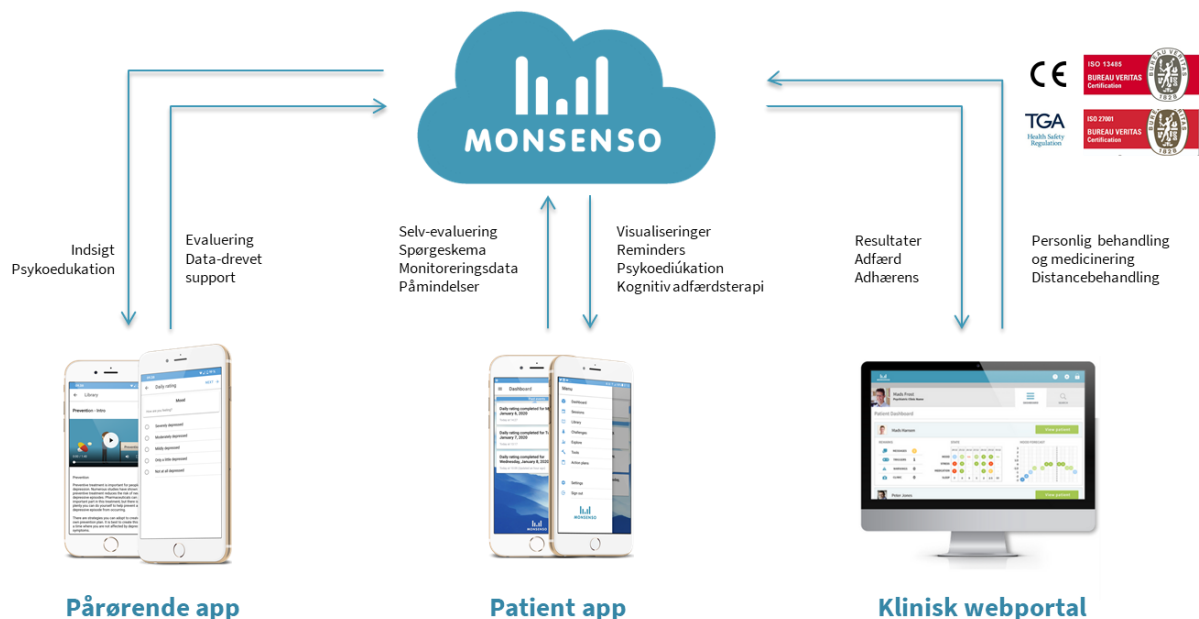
MONSENSO

CE

ISO 13485
BUREAU VERITAS
Certification

TGA
Health Safety Regulation

ISO 27001
BUREAU VERITAS
Certification

Indsigt
Psykoedukation

Evaluering
Data-drevet
support

Selv-evaluering
Spørgeskema
Monitoreringsdata
Påmindelser

Visualiseringer
Reminders
Psykoediúkation
Kognitiv adfærdsterapi

Resultater
Adfærd
Adhærens

Personlig behandling
og medicinering
Distancebehandling

Library
Prevention - Intro
Daily rating
Mood
Severely depressed
Moderately depressed
Mildly depressed
Only a little depressed
Not at all depressed

Dashboard
Daily rating completed for Monday, January 6, 2020
Daily rating completed for Tuesday, January 7, 2020
Daily rating completed for Wednesday, January 8, 2020
Menu
Dashboard
Sessions
Library
Challenges
Explore
Tools
Action plans
Settings
Sign out
MONSENSO

Patient Dashboard

Pårørende app

Patient app

Klinisk webportal